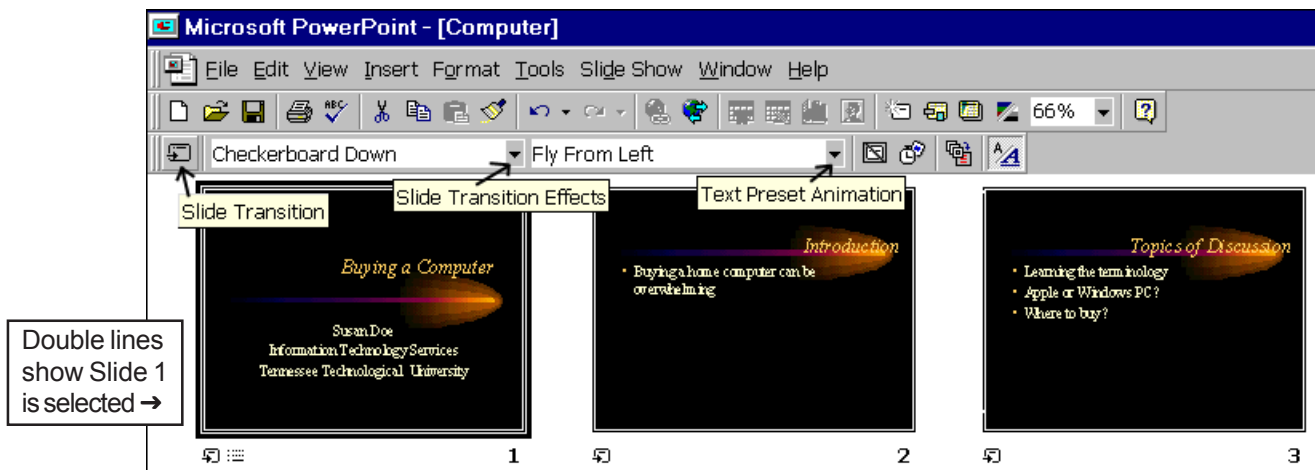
Microsoft PowerPoint - [Computer]

File Edit View Insert Format Tools Slide Show Window Help

66%

Checkerboard Down

Fly From Left

Slide Transition

Slide Transition Effects

Text Preset Animation

Buying a Computer

Susan Doe
Information Technology Services
Tennessee Technological University

Introduction

• Buying a home computer can be overwhelming

Topics of Discussion

• Learning the terminology
• Apple or Windows PC?
• Where to buy?

Double lines show Slide 1 is selected ➜

1

2

3